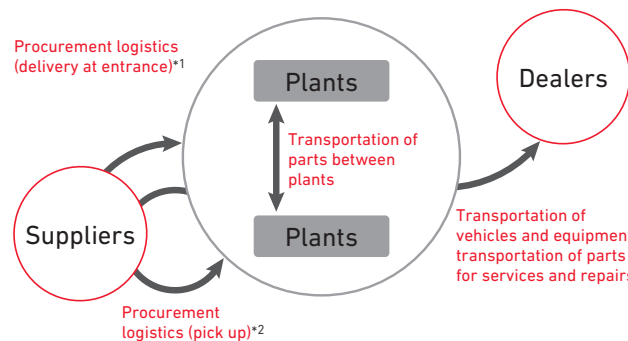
Procurement logistics (delivery at entrance)*1

Plants

Transportation of parts between plants

Plants

Dealers

Suppliers

Procurement logistics (pick up)*2

Transportation of vehicles and equipmen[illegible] transportation of parts for services and repair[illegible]